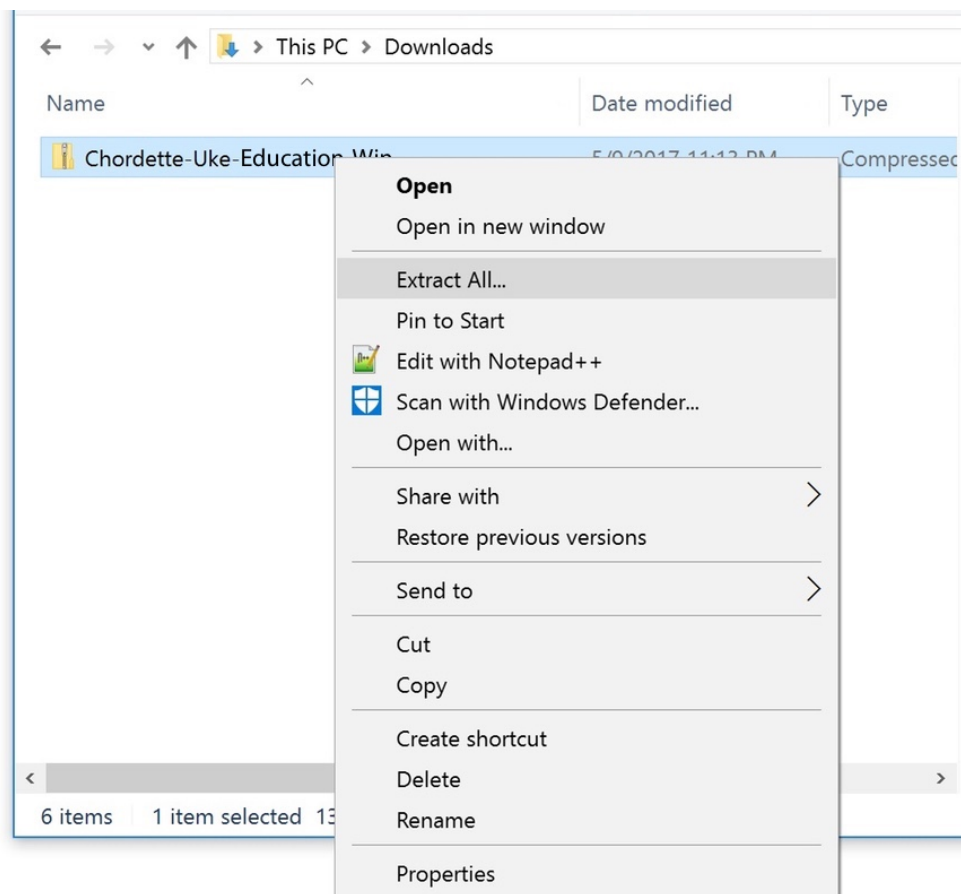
This PC > Downloads

Name

Date modified

Type

Chordette-Uke-Education-Win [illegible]

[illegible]

Compressed

Open

Open in new window

Extract All...

Pin to Start

Edit with Notepad++

Scan with Windows Defender...

Open with...

Share with

Restore previous versions

Send to

Cut

Copy

Create shortcut

Delete

Rename

Properties

6 items   1 item selected 13